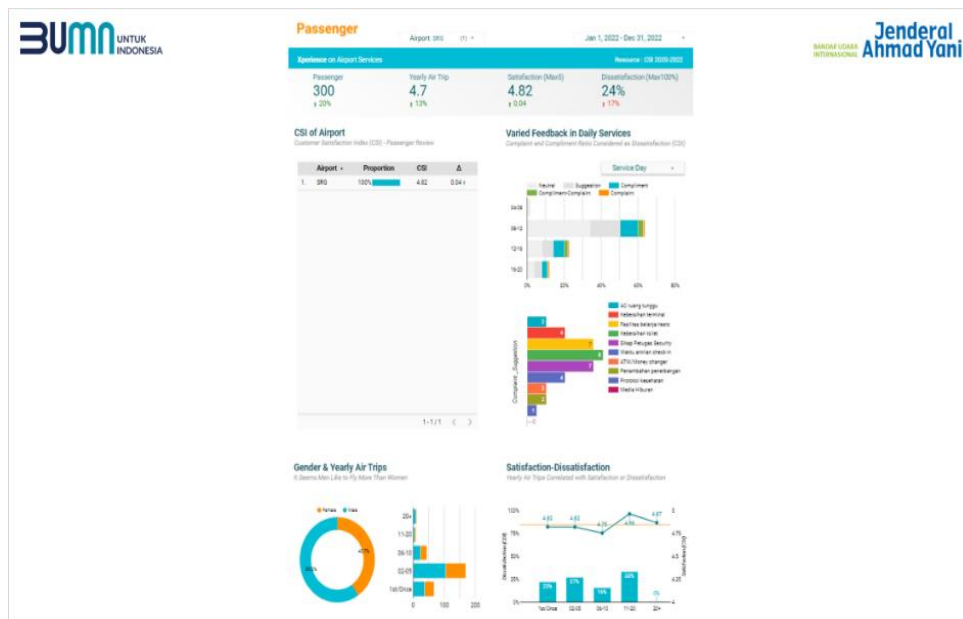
BUMN UNTUK INDONESIA

Passenger

Airport SRG (1)

Jan 1, 2022 - Dec 31, 2022

BANDAR UDARA INTERNASIONAL Jenderal Ahmad Yani

Xperience on Airport Services

Resource : CSI 2020-2022

| Passenger | Yearly Air Trip | Satisfaction (Max5) | Dissatisfaction (Max100%) |
|---|---|---|---|
| 300 | 4.7 | 4.82 | 24% |
| 20% | 13% | 0.04 | 17% |

CSI of Airport

Customer Satisfaction Index (CSI) - Passenger Review

| | Airport | Proportion | CSI | Δ |
|---|---|---|---|---|
| 1. | SRG | 100% | 4.82 | 0.04 |

1 - 1 / 1

Varied Feedback in Daily Services

Complaint and Compliment Ratio Considered as Dissatisfaction (CSI)

Service Day

Neutral Suggestion Compliment Compliment-Complaint Complaint

04-06
06-12
12-18
18-23

0% 20% 40% 60% 80%

Complaint_Suggestion

AC ruang tunggu
Kebersihan terminal
Fasilitas bekerja kecil
Kebersihan toilet
Sikap Petugas Security
Waktu antrian check-in
ATM/Money changer
Penambahan penerbangan
Protokol kesehatan
Media Hiburan

Gender & Yearly Air Trips

It Seems Men Like to Fly More Than Women

Female Male

20+
11-20
06-10
02-05
1st/Once

0 100 200

Satisfaction-Dissatisfaction

Yearly Air Trips Correlated with Satisfaction or Dissatisfaction

100%
75%
50%
25%
0%

4.83 4.83 4.75 4.86 4.87

22% 27% 16% 32% 0%

1st/Once 02-05 06-10 11-20 20+